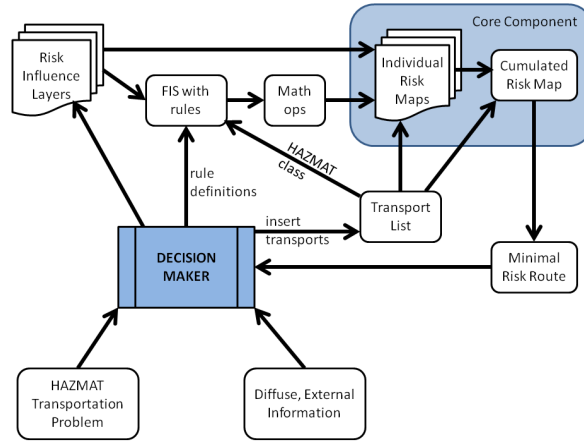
Core Component

Risk Influence Layers

FIS with rules

Math ops

Individual Risk Maps

Cumulated Risk Map

HAZMAT class

rule definitions

insert transports

Transport List

DECISION MAKER

Minimal Risk Route

HAZMAT Transportation Problem

Diffuse, External Information